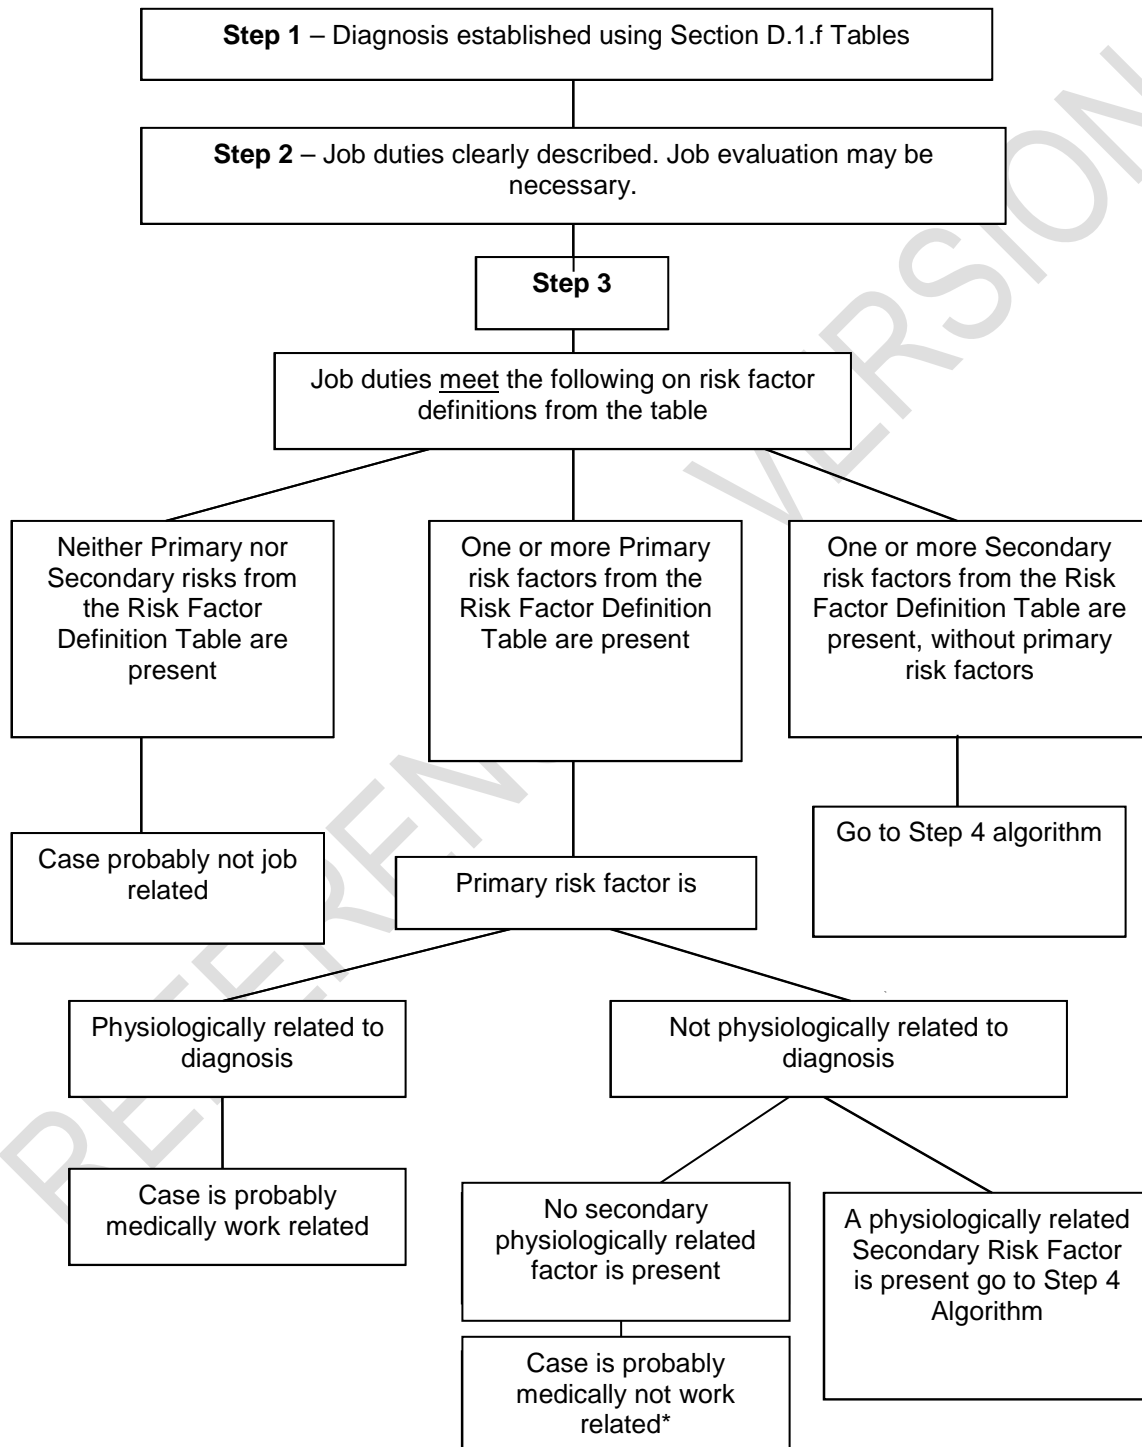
**Step 1** – Diagnosis established using Section D.1.f Tables

**Step 2** – Job duties clearly described. Job evaluation may be necessary.

**Step 3**

Job duties meet the following on risk factor definitions from the table

Neither Primary nor Secondary risks from the Risk Factor Definition Table are present

One or more Primary risk factors from the Risk Factor Definition Table are present

One or more Secondary risk factors from the Risk Factor Definition Table are present, without primary risk factors

Case probably not job related

Primary risk factor is

Go to Step 4 algorithm

Physiologically related to diagnosis

Not physiologically related to diagnosis

Case is probably medically work related

No secondary physiologically related factor is present

A physiologically related Secondary Risk Factor is present go to Step 4 Algorithm

Case is probably medically not work related*

REFERENCE VERSION